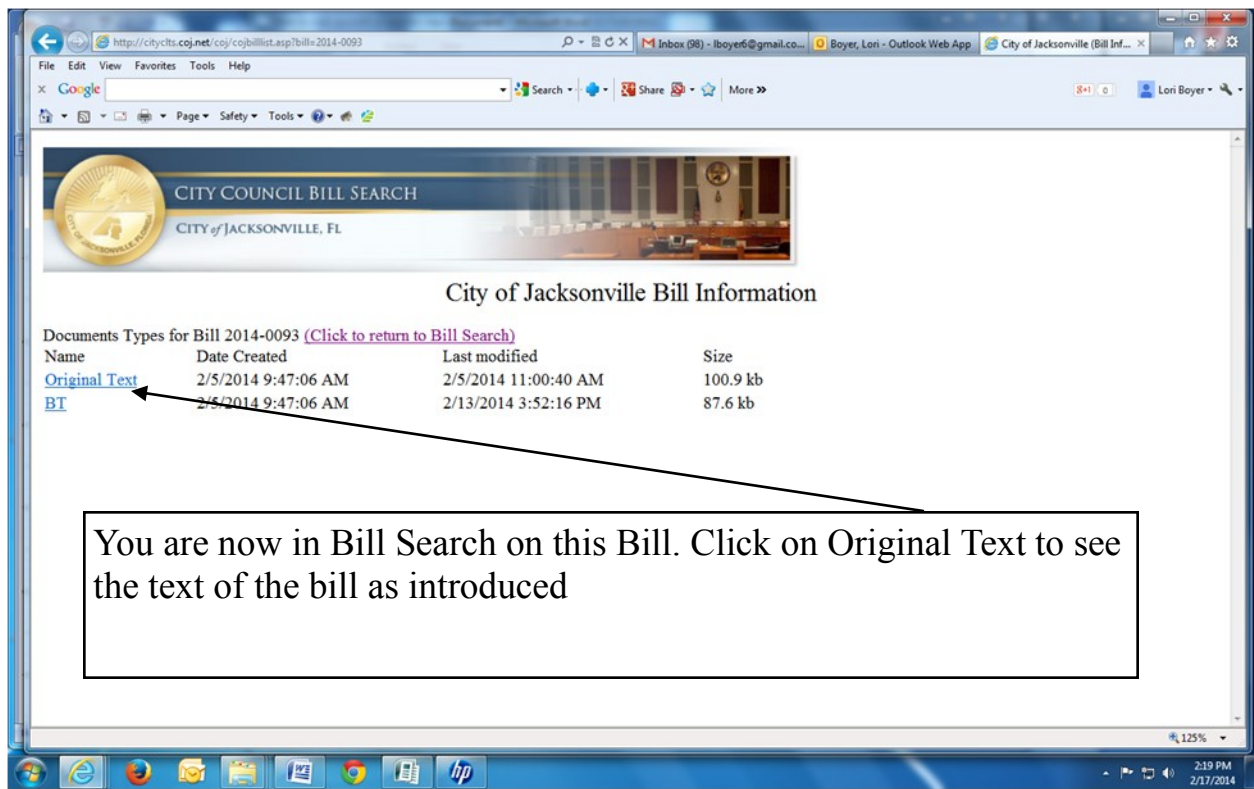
http://cityclts.coj.net/coj/cojbilllist.asp?bill=2014-0093

M Inbox (98) - lboyer6@gmail.co... | Boyer, Lori - Outlook Web App | City of Jacksonville (Bill Inf... ×

File Edit View Favorites Tools Help

× Google | Search | Share | More »

8+1 0 | Lori Boyer

Page ▾ Safety ▾ Tools ▾

CITY COUNCIL BILL SEARCH

CITY of JACKSONVILLE, FL

City of Jacksonville Bill Information

Documents Types for Bill 2014-0093 (Click to return to Bill Search)

| Name | Date Created | Last modified | Size |
|---|---|---|---|
| Original Text | 2/5/2014 9:47:06 AM | 2/5/2014 11:00:40 AM | 100.9 kb |
| BT | 2/5/2014 9:47:06 AM | 2/13/2014 3:52:16 PM | 87.6 kb |

You are now in Bill Search on this Bill. Click on Original Text to see the text of the bill as introduced

125%

2:19 PM
2/17/2014